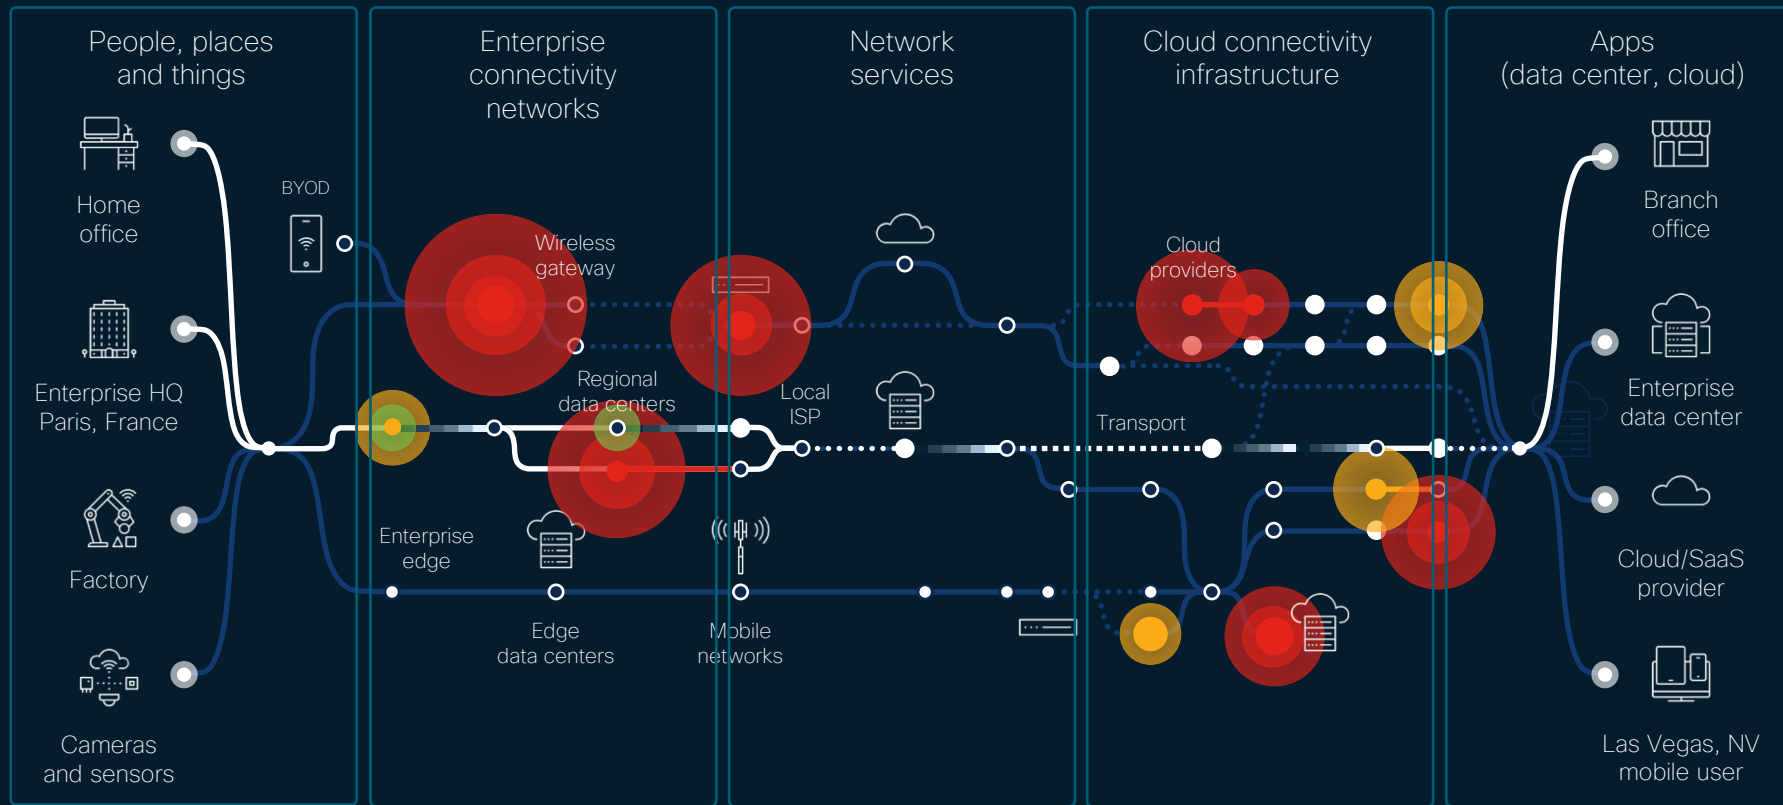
People, places and things

Home office

Enterprise HQ Paris, France

Factory

Cameras and sensors

BYOD

Enterprise connectivity networks

Wireless gateway

Regional data centers

Enterprise edge

Edge data centers

Network services

Local ISP

Mobile networks

Cloud connectivity infrastructure

Cloud providers

Transport

Apps (data center, cloud)

Branch office

Enterprise data center

Cloud/SaaS provider

Las Vegas, NV mobile user